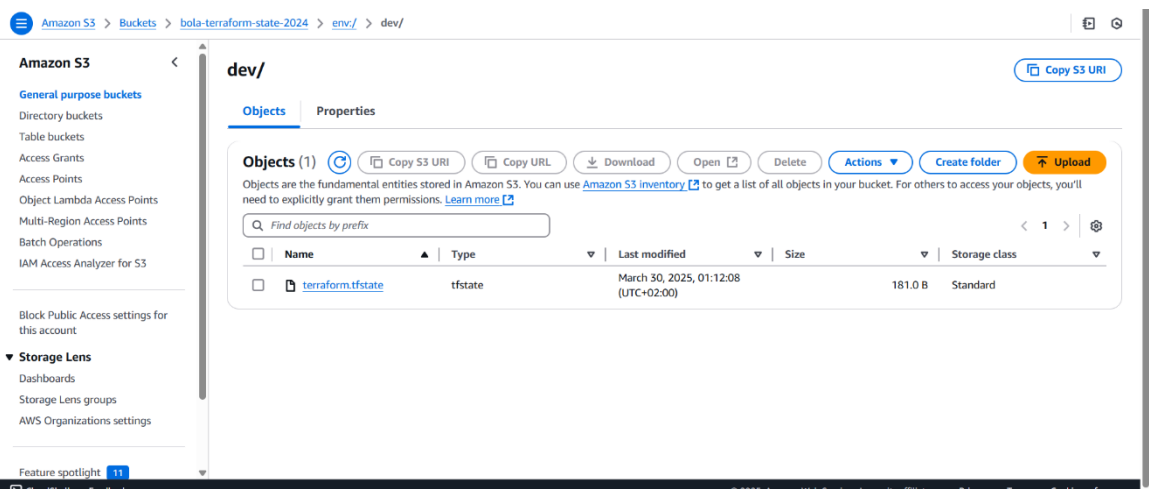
Amazon S3 > Buckets > bola-terraform-state-2024 > env:/ > dev/

Amazon S3

General purpose buckets
Directory buckets
Table buckets
Access Grants
Access Points
Object Lambda Access Points
Multi-Region Access Points
Batch Operations
IAM Access Analyzer for S3

Block Public Access settings for this account

Storage Lens
Dashboards
Storage Lens groups
AWS Organizations settings

Feature spotlight 11

dev/

Copy S3 URI

Objects Properties

Objects (1)
Copy S3 URI Copy URL Download Open Delete Actions Create folder Upload

Objects are the fundamental entities stored in Amazon S3. You can use Amazon S3 inventory to get a list of all objects in your bucket. For others to access your objects, you'll need to explicitly grant them permissions. Learn more

Find objects by prefix

< 1 >

| Name | Type | Last modified | Size | Storage class |
|---|---|---|---|---|
| terraform.tfstate | tfstate | March 30, 2025, 01:12:08 (UTC+02:00) | 181.0 B | Standard |